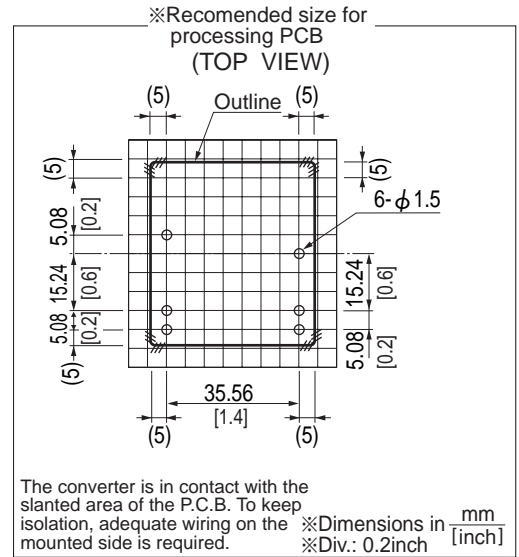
※Recomended size for processing PCB
(TOP VIEW)

(5)
Outline
(5)

(5)
(5)
6-$\phi$1.5
5.08
[0.2]
15.24
[0.6]
15.24
[0.6]
5.08
[0.2]
5.08
[0.2]
(5)

35.56
[1.4]
(5)
(5)

The converter is in contact with the slanted area of the P.C.B. To keep isolation, adequate wiring on the mounted side is required.

※Dimensions in $\frac{mm}{[inch]}$
※Div.: 0.2inch